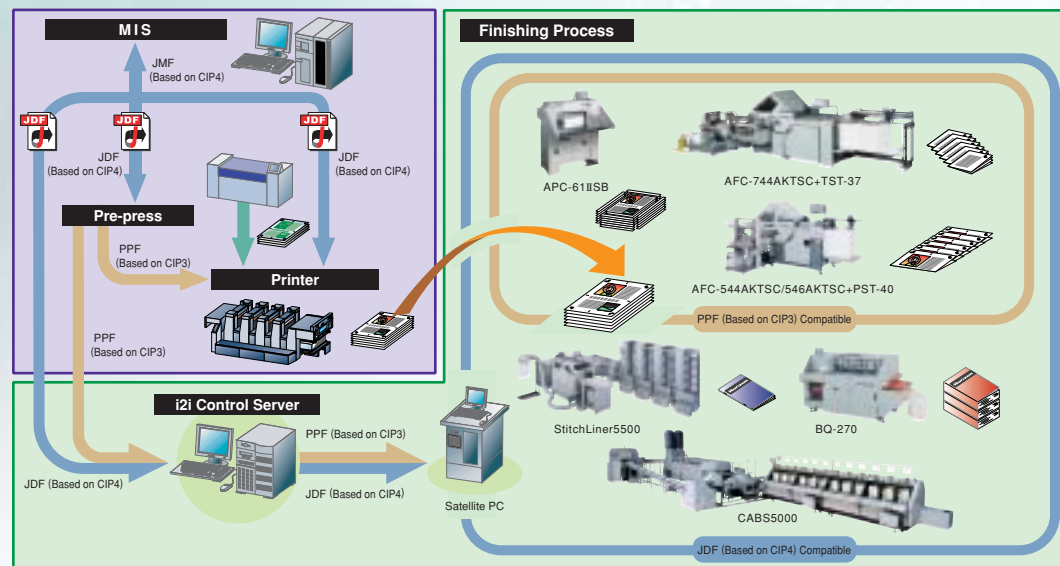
MIS

JMF
(Based on CIP4)

JDF

JDF

JDF

JDF
(Based on CIP4)

JDF
(Based on CIP4)

Pre-press

PPF
(Based on CIP3)

Printer

PPF
(Based on CIP3)

i2i Control Server

PPF (Based on CIP3)

JDF (Based on CIP4)

JDF (Based on CIP4)

Satellite PC

Finishing Process

APC-61ⅡSB

AFC-744AKTSC+TST-37

AFC-544AKTSC/546AKTSC+PST-40

PPF (Based on CIP3) Compatible

StitchLiner5500

BQ-270

CABS5000

JDF (Based on CIP4) Compatible